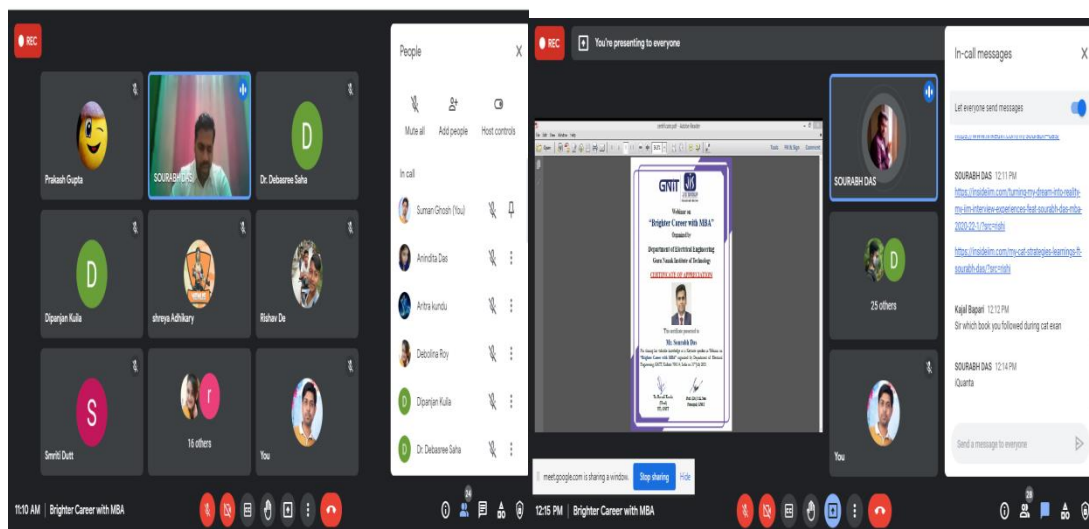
REC

Prakash Gupta

SOURABH DAS

D

Dr. Debasree Saha

D

Dipanjan Kulia

shreya Adhikary

Rishav De

S

Smriti Dutt

r

16 others

You

People

X

Mute all

Add people

Host controls

In call

Suman Ghosh (You)

Anindita Das

Antra kundu

Debolina Roy

D

Dipanjan Kulia

D

Dr. Debasree Saha

11:10 AM | Brighter Career with MBA

24

REC

You're presenting to everyone

GNIT

Webinar on
"Brighter Career with MBA"
Organised by
Department of Electrical Engineering
Guru Nanak Institute of Technology

CERTIFICATE OF APPRECIATION

This certificate is presented to
Mr. Sourabh Das

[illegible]

meet.google.com is sharing a window.

Stop sharing

Hide

SOURABH DAS

D

25 others

You

12:15 PM | Brighter Career with MBA

In-call messages

X

Let everyone send messages

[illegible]

SOURABH DAS 12:11 PM
https://insideiim.com/turning-my-dream-into-reality-my-iim-interview-experiences-feat-sourabh-das-mba-2020-22-1/?src=jdsi

https://insideiim.com/my-cat-strategies-learnings-ft-sourabh-das/?src=jdsi

Kajal Bapari 12:12 PM
Sir which book you followed during cat exam

SOURABH DAS 12:14 PM
iQuanta

Send a message to everyone

28